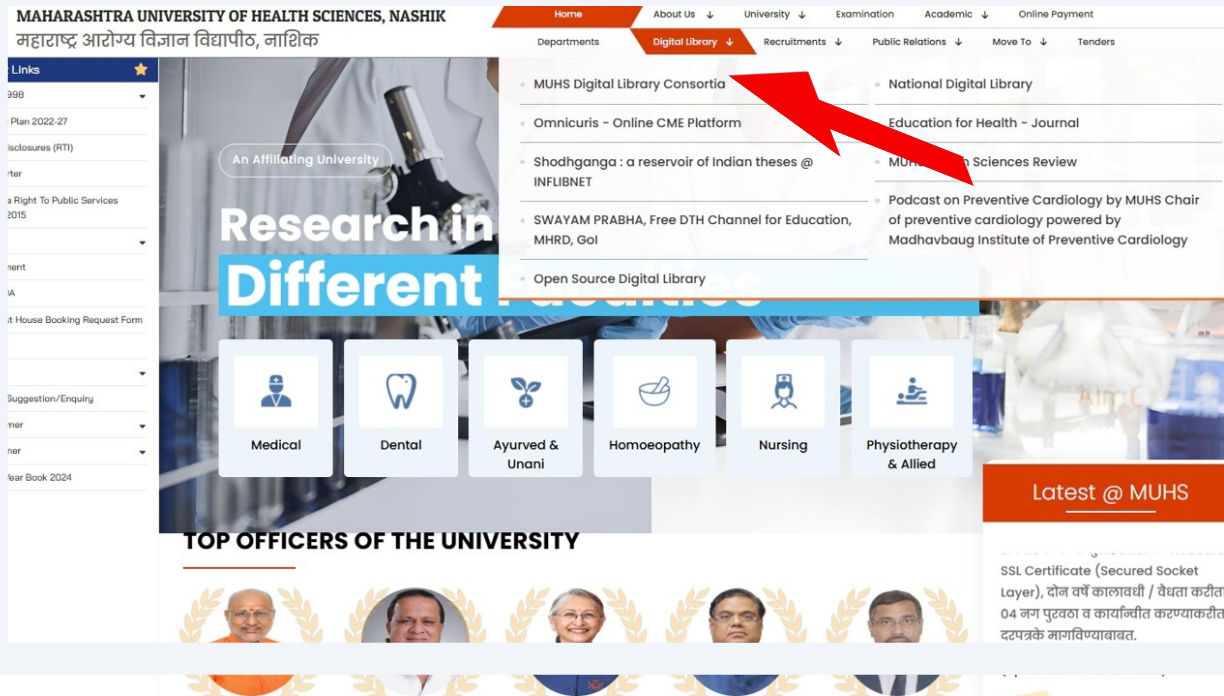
MAHARASHTRA UNIVERSITY OF HEALTH SCIENCES, NASHIK
महाराष्ट्र आरोग्य विज्ञान विद्यापीठ, नाशिक

Home | About Us | University | Examination | Academic | Online Payment
Departments | Digital Library | Recruitments | Public Relations | Move To | Tenders

Links
998
Plan 2022-27
isclosures (RTI)
rter
a Right To Public Services 2015
nent
A
t House Booking Request Form
Suggestion/Enquiry
ner
ner
Year Book 2024

MUHS Digital Library Consortia
Omnicuris - Online CME Platform
Shodhganga : a reservoir of Indian theses @ INFLIBNET
SWAYAM PRABHA, Free DTH Channel for Education, MHRD, GoI
Open Source Digital Library

National Digital Library
Education for Health - Journal
MUH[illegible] Sciences Review
Podcast on Preventive Cardiology by MUHS Chair of preventive cardiology powered by Madhavbaug Institute of Preventive Cardiology

An Affiliating University
Research in
Different

Medical
Dental
Ayurved & Unani
Homoeopathy
Nursing
Physiotherapy & Allied

TOP OFFICERS OF THE UNIVERSITY

Latest @ MUHS
SSL Certificate (Secured Socket Layer), दोन वर्षे कालावधी / वैधता करीत 04 नग पुरवठा व कार्यान्वित करण्याकरीत दरपत्रके मागविण्याबाबत.